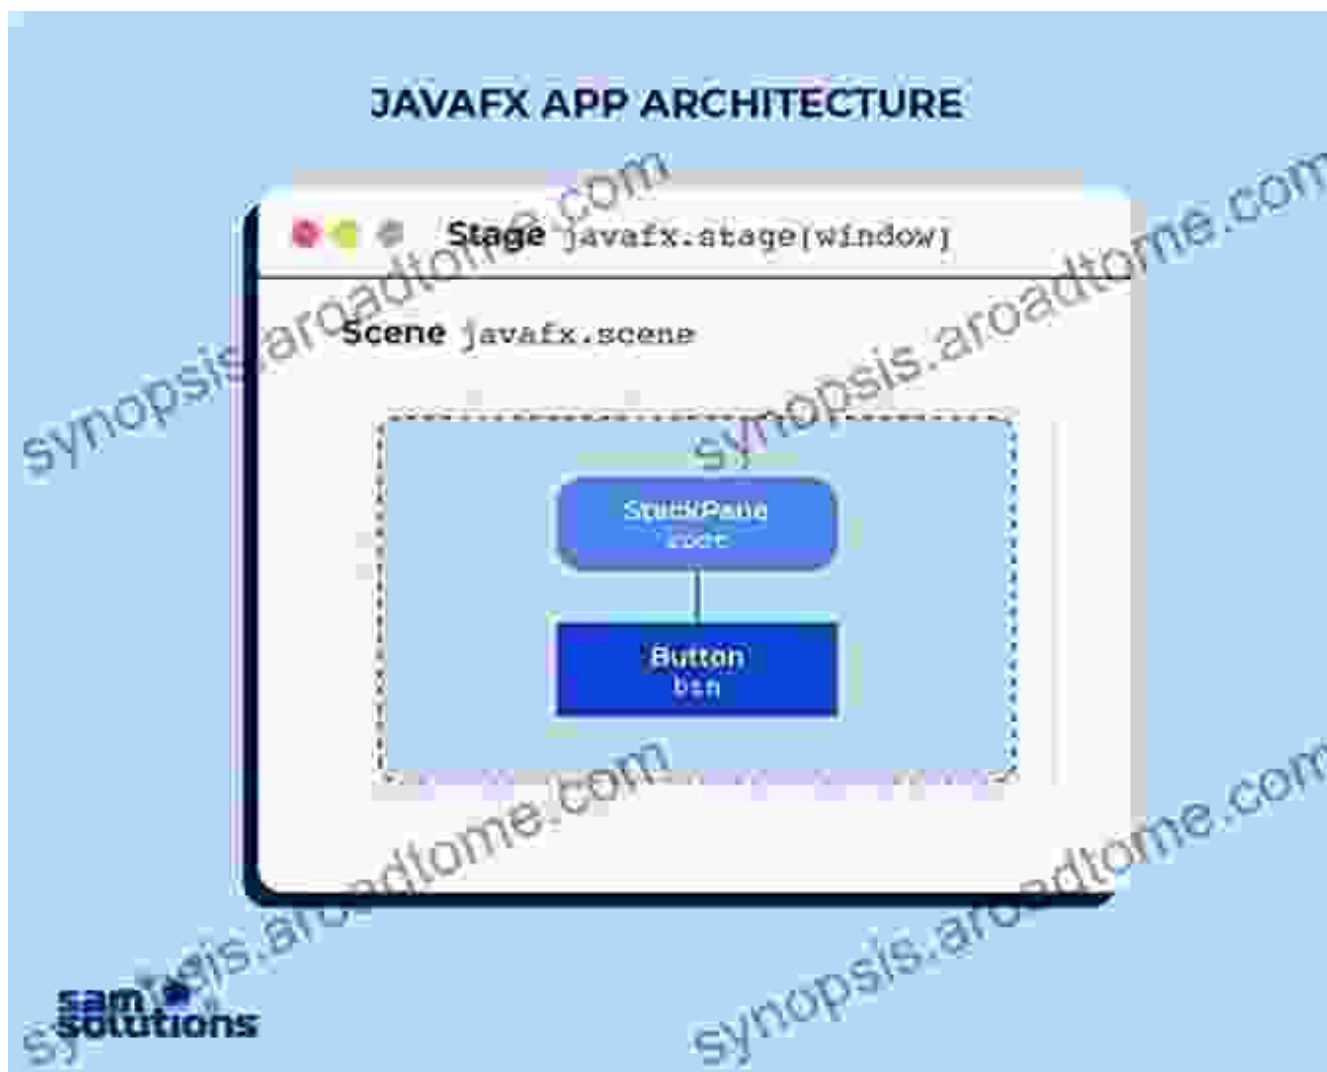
JAVAFX APP ARCHITECTURE

Stage javafx.stage(window)

Scene javafx.scene

StackPane
root

Button
btn

sam solutions

synopsis.aroadtome.com
synopsis.aroadtome.com
synopsis.aroadtome.com
synopsis.aroadtome.com